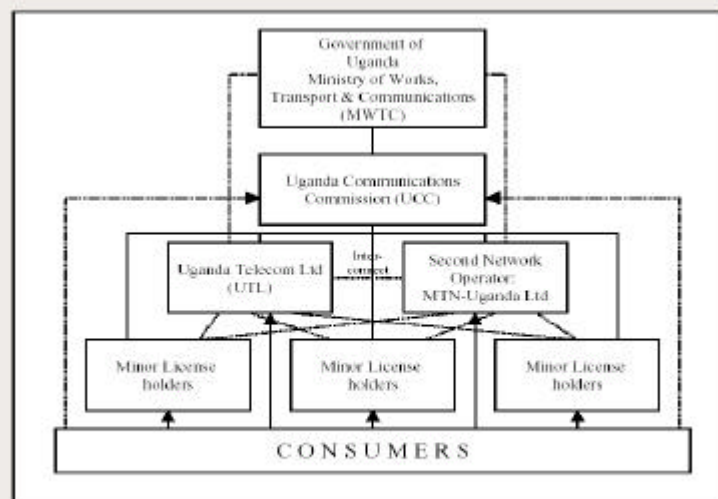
Government of Uganda Ministry of Works, Transport & Communications (MWTC)

Uganda Communications Commission (UCC)

Uganda Telecom Ltd (UTL)

Inter-connect

Second Network Operator: MTN-Uganda Ltd

Minor License holders

Minor License holders

Minor License holders

CONSUMERS